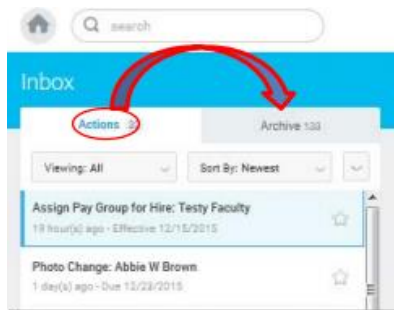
search

Inbox

Actions 2

Archive 133

Viewing: All

Sort By: Newest

Assign Pay Group for Hire: Testy Faculty

19 hour(s) ago - Effective 12/15/2015

Photo Change: Abbie W Brown

1 day(s) ago - Due 12/23/2015